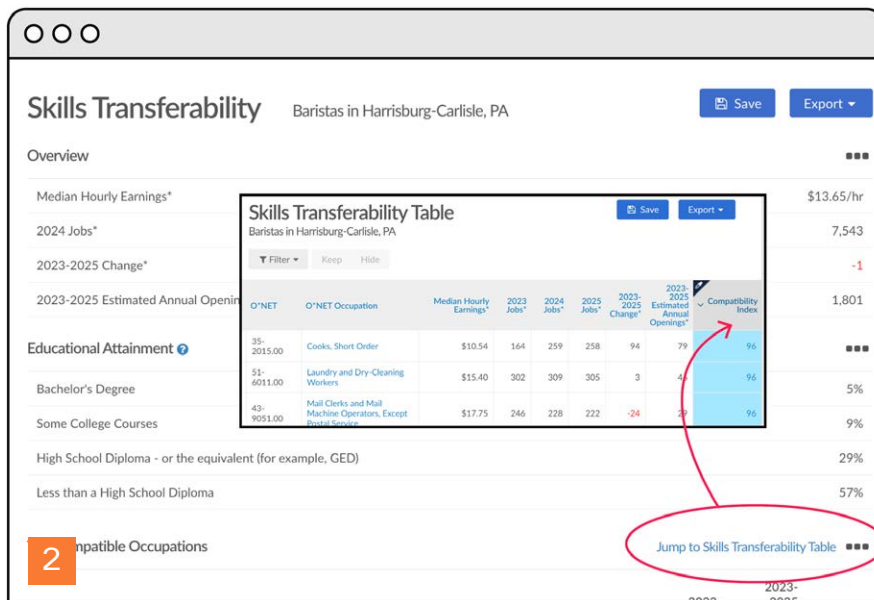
Skills Transferability Baristas in Harrisburg-Carlisle, PA

Save Export

Overview

Median Hourly Earnings* $13.65/hr

2024 Jobs* 7,543

2023-2025 Change* -1

2023-2025 Estimated Annual Openin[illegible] 1,801

Skills Transferability Table

Baristas in Harrisburg-Carlisle, PA

Save Export

Filter Keep Hide

| O*NET | O*NET Occupation | Median Hourly Earnings* | 2023 Jobs* | 2024 Jobs* | 2025 Jobs* | 2023-2025 Change* | 2023-2025 Estimated Annual Openings* | Compatibility Index |
|---|---|---|---|---|---|---|---|---|
| 35-2015.00 | Cooks, Short Order | $10.54 | 164 | 259 | 258 | 94 | 79 | 96 |
| 51-6011.00 | Laundry and Dry-Cleaning Workers | $15.40 | 302 | 309 | 305 | 3 | 4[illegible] | 96 |
| 43-9051.00 | Mail Clerks and Mail Machine Operators, Except Postal Service | $17.75 | 246 | 228 | 222 | -24 | 2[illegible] | 96 |

Educational Attainment

Bachelor's Degree 5%

Some College Courses 9%

High School Diploma - or the equivalent (for example, GED) 29%

Less than a High School Diploma 57%

2

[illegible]patible Occupations

Jump to Skills Transferability Table

2023-